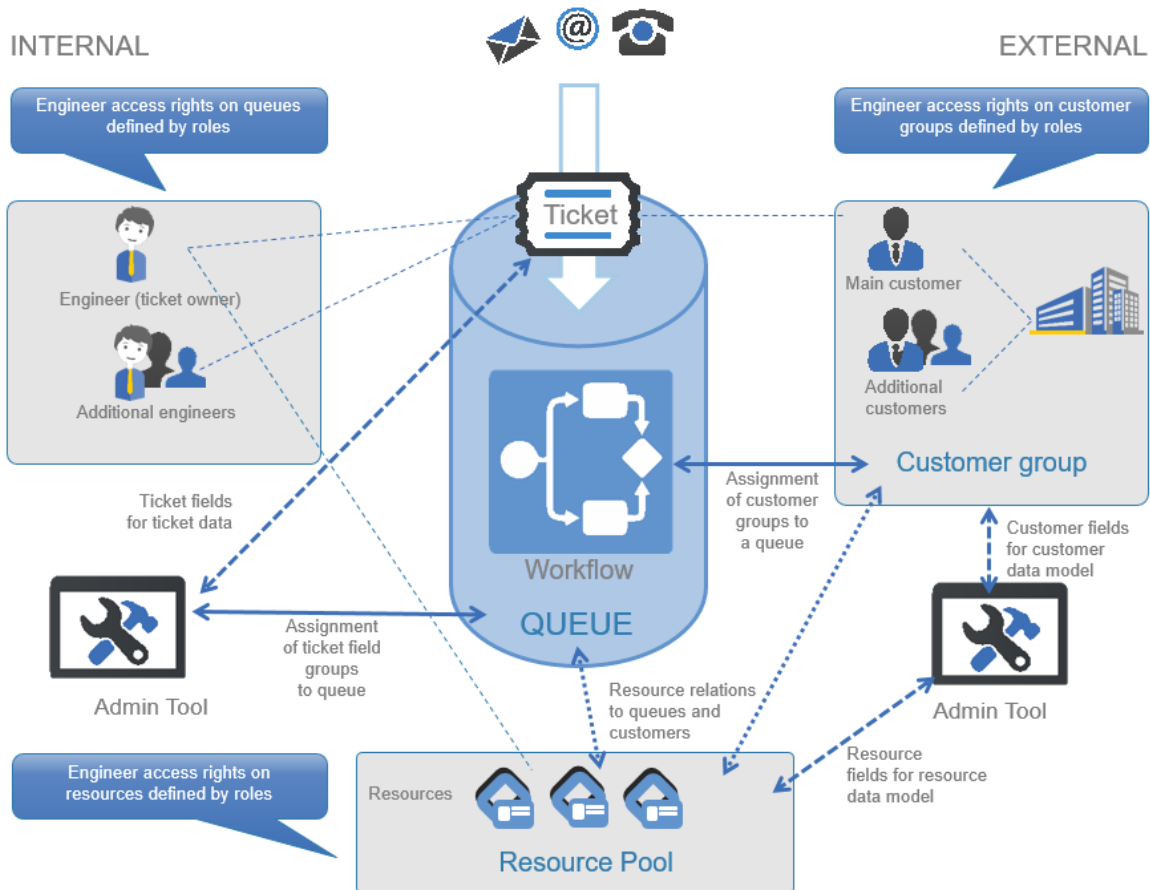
INTERNAL

EXTERNAL

Engineer access rights on queues defined by roles

Engineer access rights on customer groups defined by roles

Ticket

Engineer (ticket owner)

Additional engineers

Main customer

Additional customers

Customer group

Workflow

QUEUE

Ticket fields for ticket data

Assignment of customer groups to a queue

Customer fields for customer data model

Admin Tool

Assignment of ticket field groups to queue

Admin Tool

Resource relations to queues and customers

Resource fields for resource data model

Engineer access rights on resources defined by roles

Resources

Resource Pool